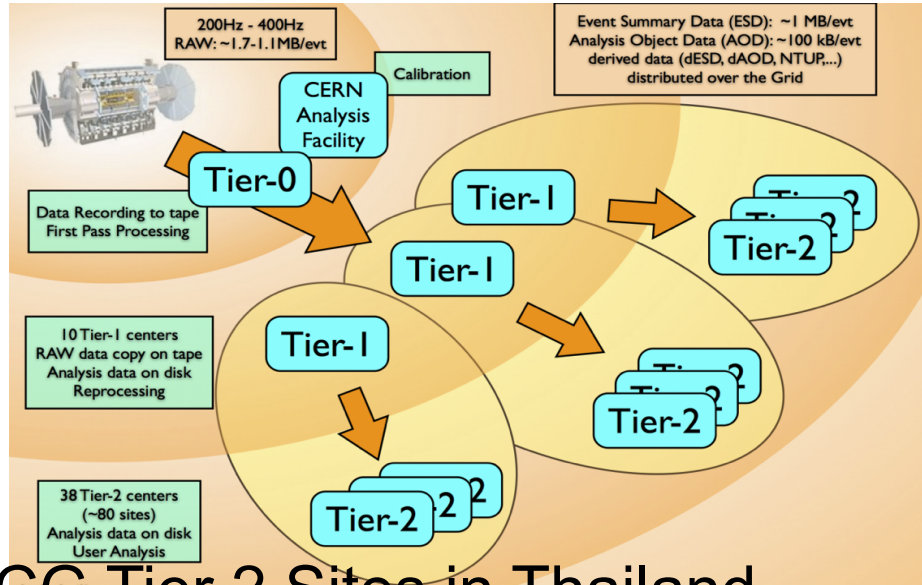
200Hz - 400Hz
RAW: ~1.7-1.1MB/evt

CERN Analysis Facility

Calibration

Event Summary Data (ESD): ~1 MB/evt
Analysis Object Data (AOD): ~100 kB/evt
derived data (dESD, dAOD, NTUP,...)
distributed over the Grid

Tier-0

Data Recording to tape
First Pass Processing

Tier-1

Tier-2

Tier-1

10 Tier-1 centers
RAW data copy on tape
Analysis data on disk
Reprocessing

Tier-1

Tier-2

Tier-2

38 Tier-2 centers
(~80 sites)
Analysis data on disk
User Analysis

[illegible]